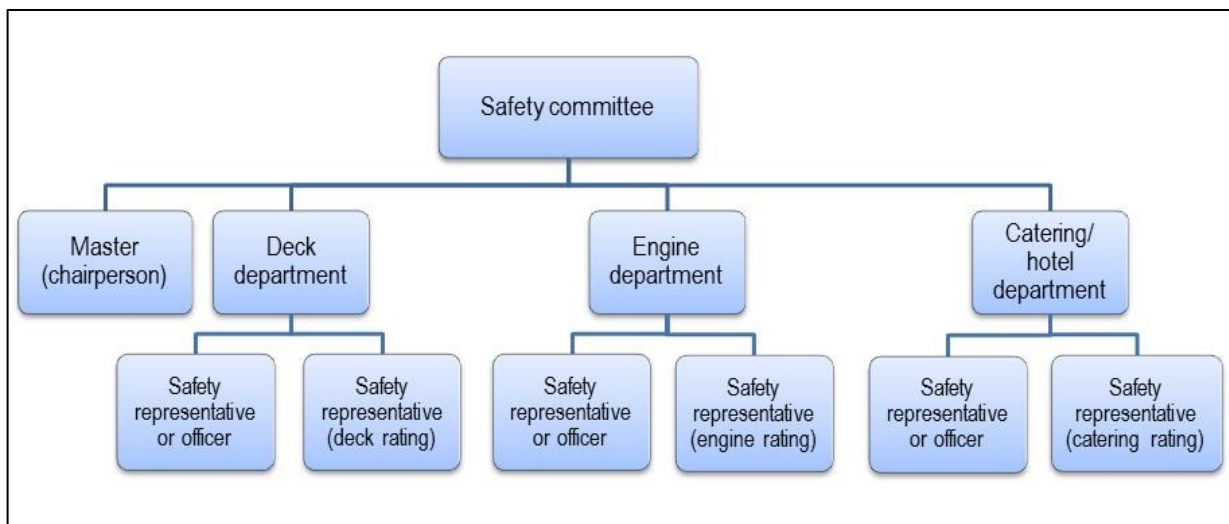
Safety committee

Master (chairperson)

Deck department

Engine department

Catering/ hotel department

Safety representative or officer

Safety representative (deck rating)

Safety representative or officer

Safety representative (engine rating)

Safety representative or officer

Safety representative (catering rating)